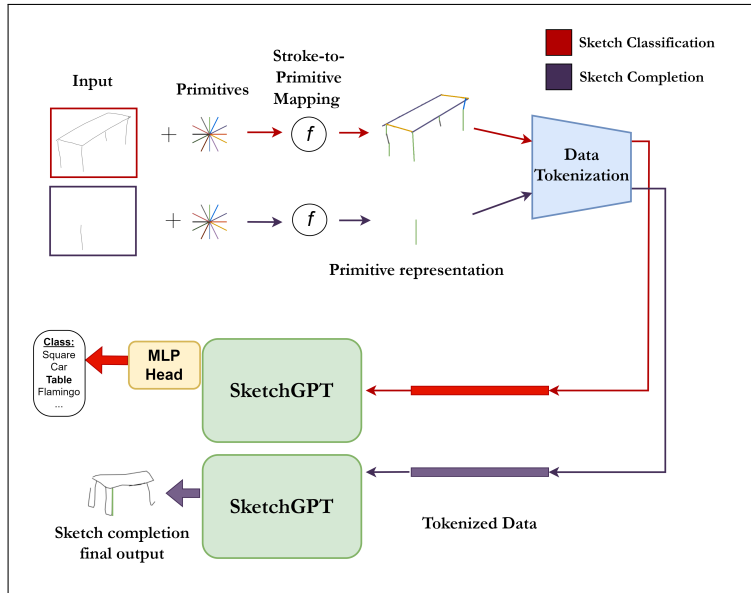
Sketch Classification

Sketch Completion

Input

Primitives

Stroke-to-Primitive Mapping

$f$

$f$

Data Tokenization

Primitive representation

Class:
Square
Car
Table
Flamingo
...

MLP Head

SketchGPT

SketchGPT

Sketch completion final output

Tokenized Data